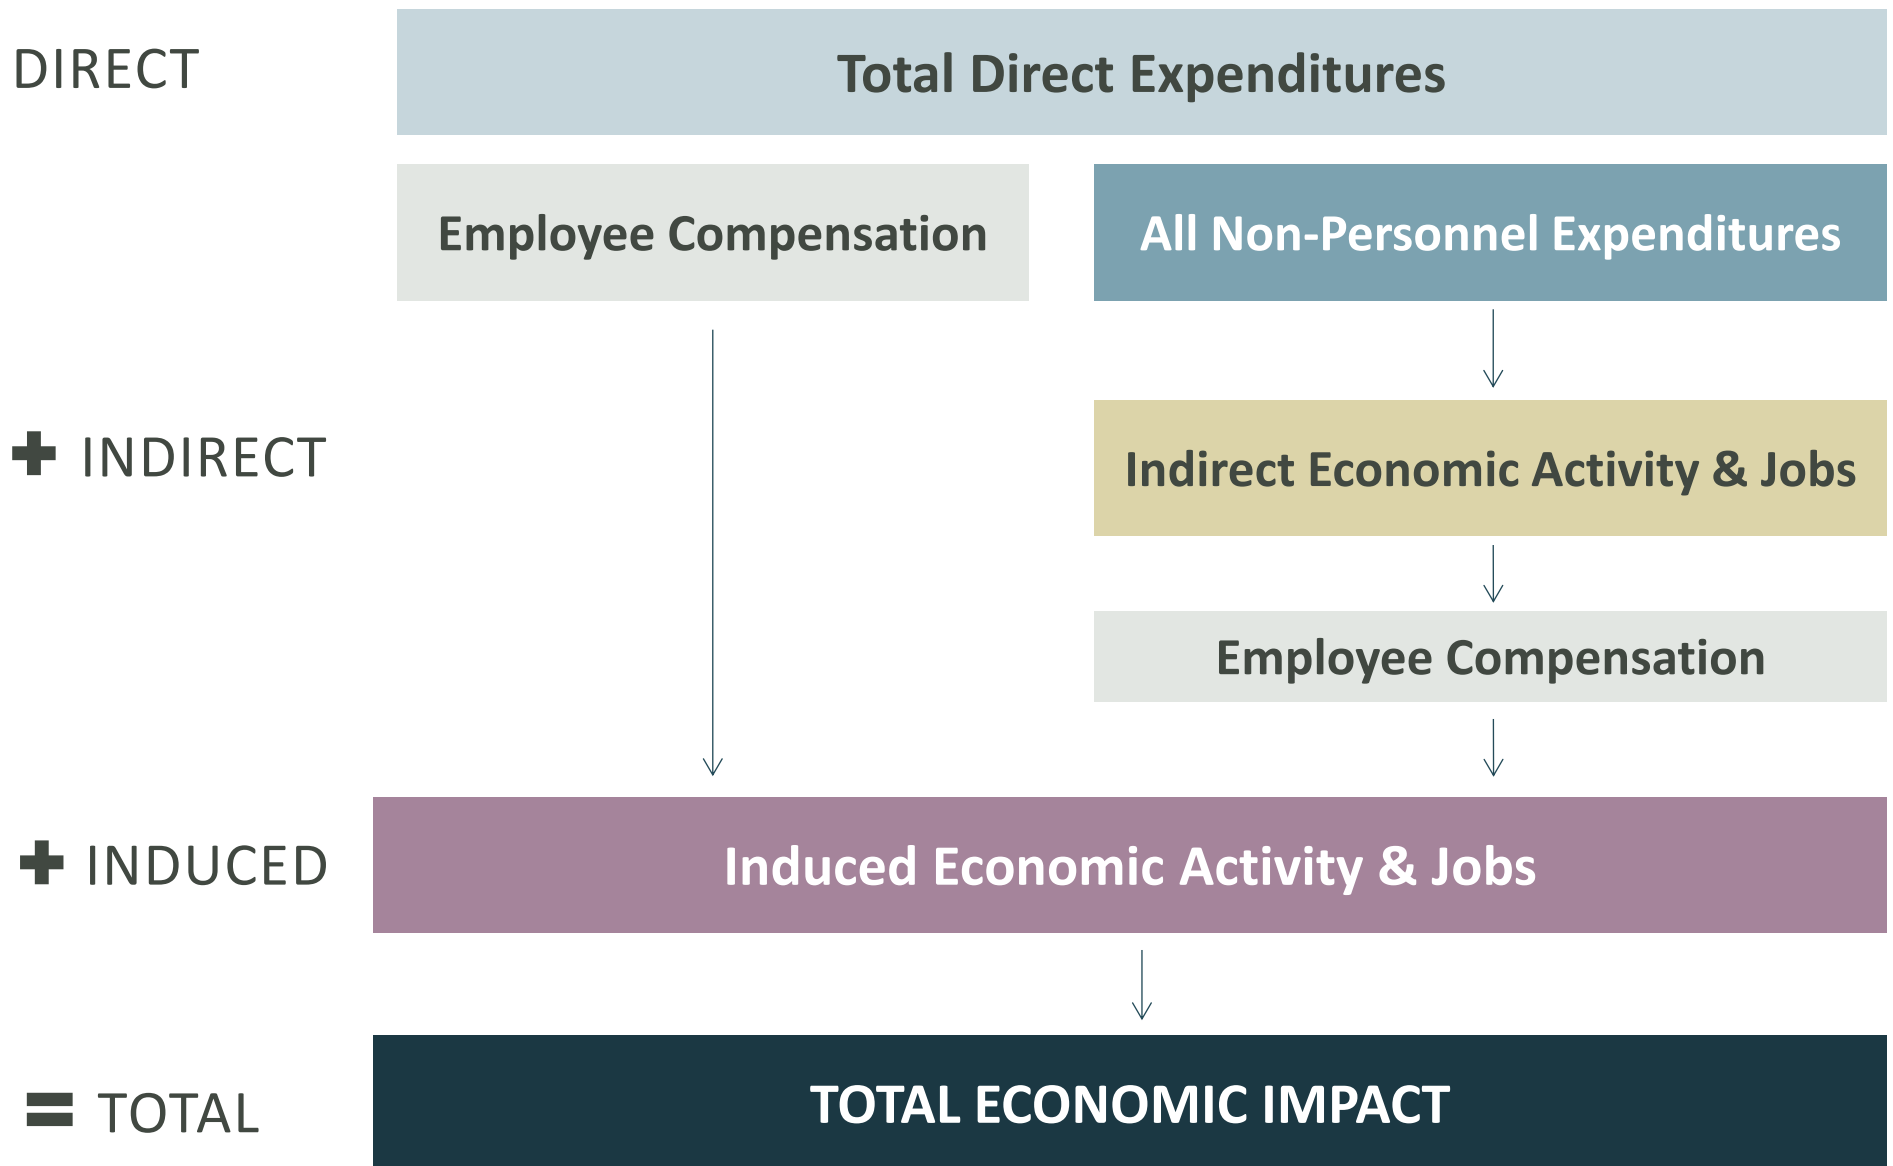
DIRECT

Total Direct Expenditures

Employee Compensation

All Non-Personnel Expenditures

+ INDIRECT

Indirect Economic Activity & Jobs

Employee Compensation

+ INDUCED

Induced Economic Activity & Jobs

= TOTAL

TOTAL ECONOMIC IMPACT